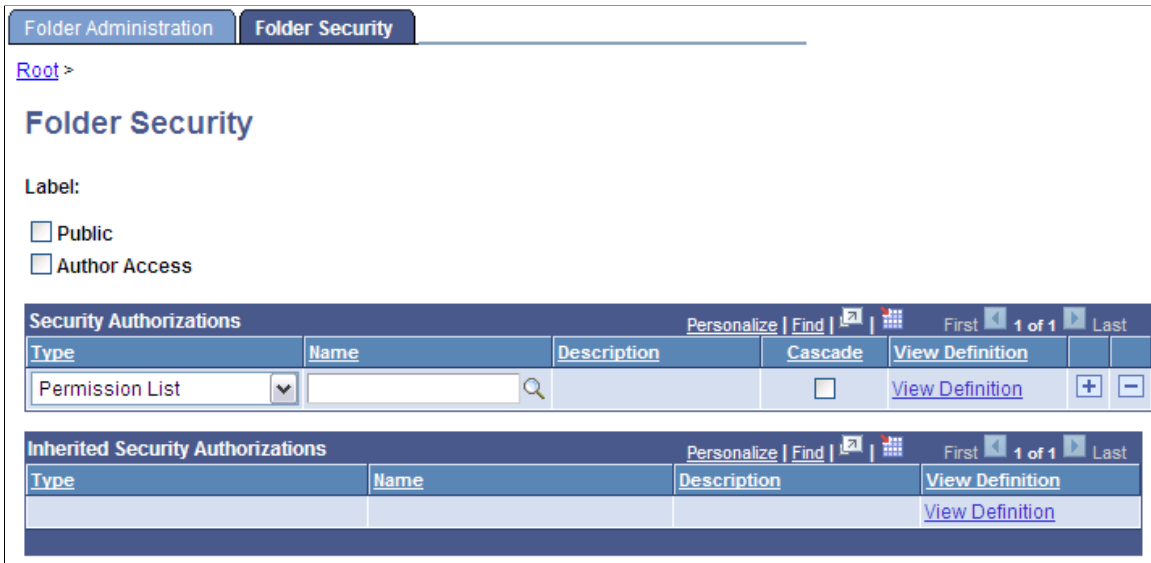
Folder Administration | Folder Security

Root >

Folder Security

Label:

Public

Author Access

Security Authorizations

Personalize | Find | | First 1 of 1 Last

| Type | Name | Description | Cascade | View Definition |
|---|---|---|---|---|
| Permission List | | | | View Definition |

Inherited Security Authorizations

Personalize | Find | | First 1 of 1 Last

| Type | Name | Description | View Definition |
|---|---|---|---|
| | | | View Definition |